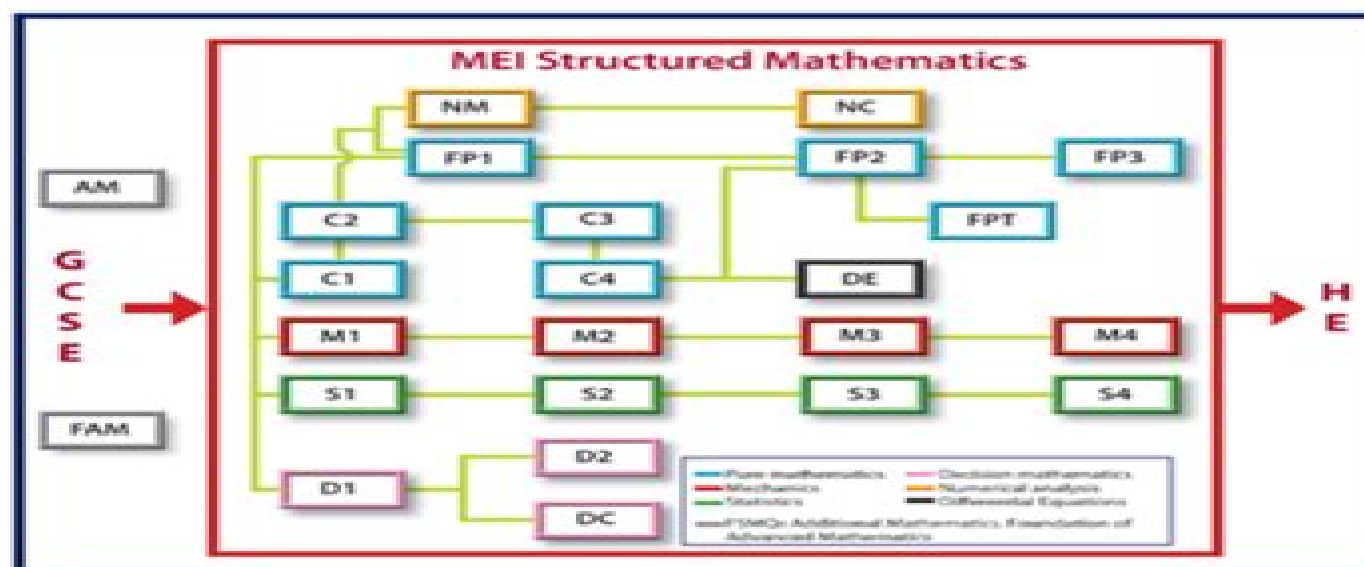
MEI Structured Mathematics

AM

GCSE

FAM

NM

NC

FP1

FP2

FP3

C2

C3

FPT

C1

C4

DE

M1

M2

M3

M4

S1

S2

S3

S4

D2

D1

DC

HE

Pure mathematics
Mechanics
Statistics
Decision mathematics
Numerical analysis
Differential Equations
FSMQs Additional Mathematics, Foundation of Advanced Mathematics